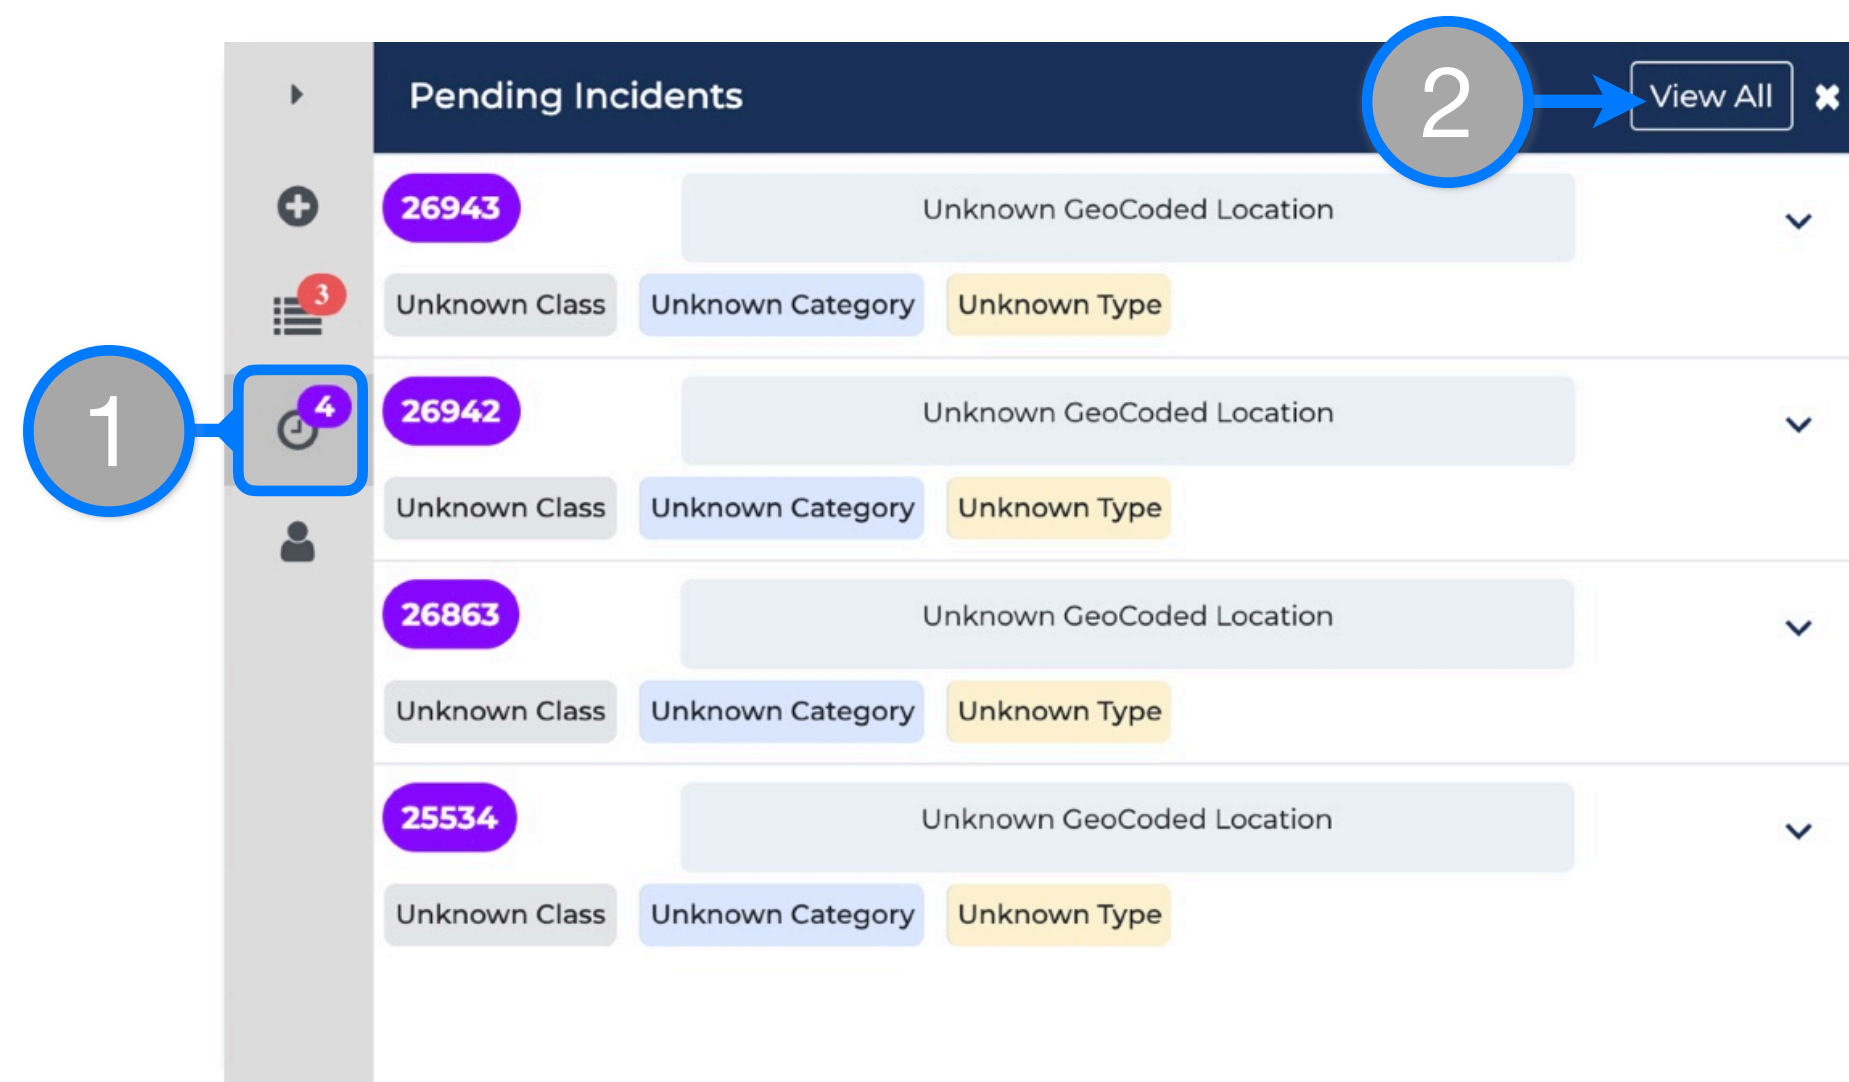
3

4

1

Pending Incidents

2

View All

26943

Unknown GeoCoded Location

Unknown Class Unknown Category Unknown Type

26942

Unknown GeoCoded Location

Unknown Class Unknown Category Unknown Type

26863

Unknown GeoCoded Location

Unknown Class Unknown Category Unknown Type

25534

Unknown GeoCoded Location

Unknown Class Unknown Category Unknown Type